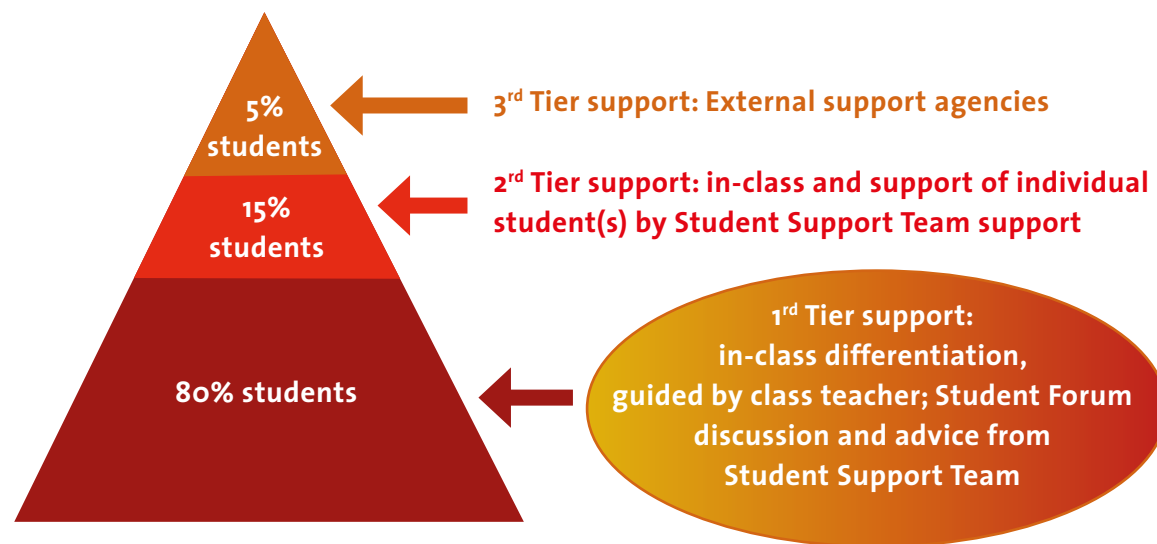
5%
students

15%
students

80% students

3$^{rd}$ Tier support: External support agencies

2$^{rd}$ Tier support: in-class and support of individual student(s) by Student Support Team support

1$^{rd}$ Tier support: in-class differentiation, guided by class teacher; Student Forum discussion and advice from Student Support Team